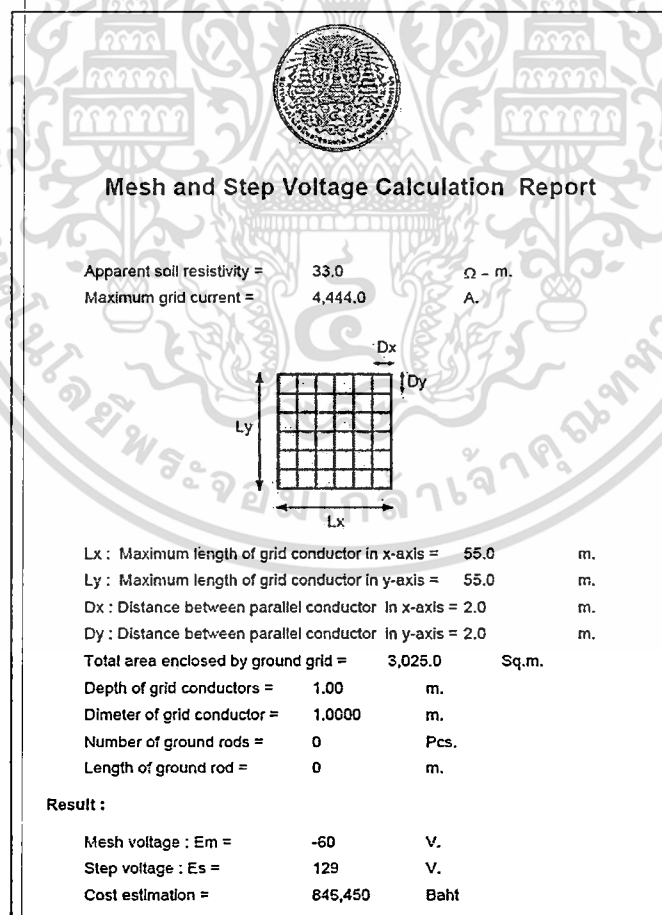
Mesh and Step Voltage Calculation Report

Apparent soil resistivity = 33.0 $\Omega$ - m.
Maximum grid current = 4,444.0 A.

Dx
Dy
Ly
Lx

Lx : Maximum length of grid conductor in x-axis = 55.0 m.
Ly : Maximum length of grid conductor in y-axis = 55.0 m.
Dx : Distance between parallel conductor in x-axis = 2.0 m.
Dy : Distance between parallel conductor in y-axis = 2.0 m.
Total area enclosed by ground grid = 3,025.0 Sq.m.
Depth of grid conductors = 1.00 m.
Dimeter of grid conductor = 1.0000 m.
Number of ground rods = 0 Pcs.
Length of ground rod = 0 m.

Result :

Mesh voltage : Em = -60 V.
Step voltage : Es = 129 V.
Cost estimation = 845,450 Baht